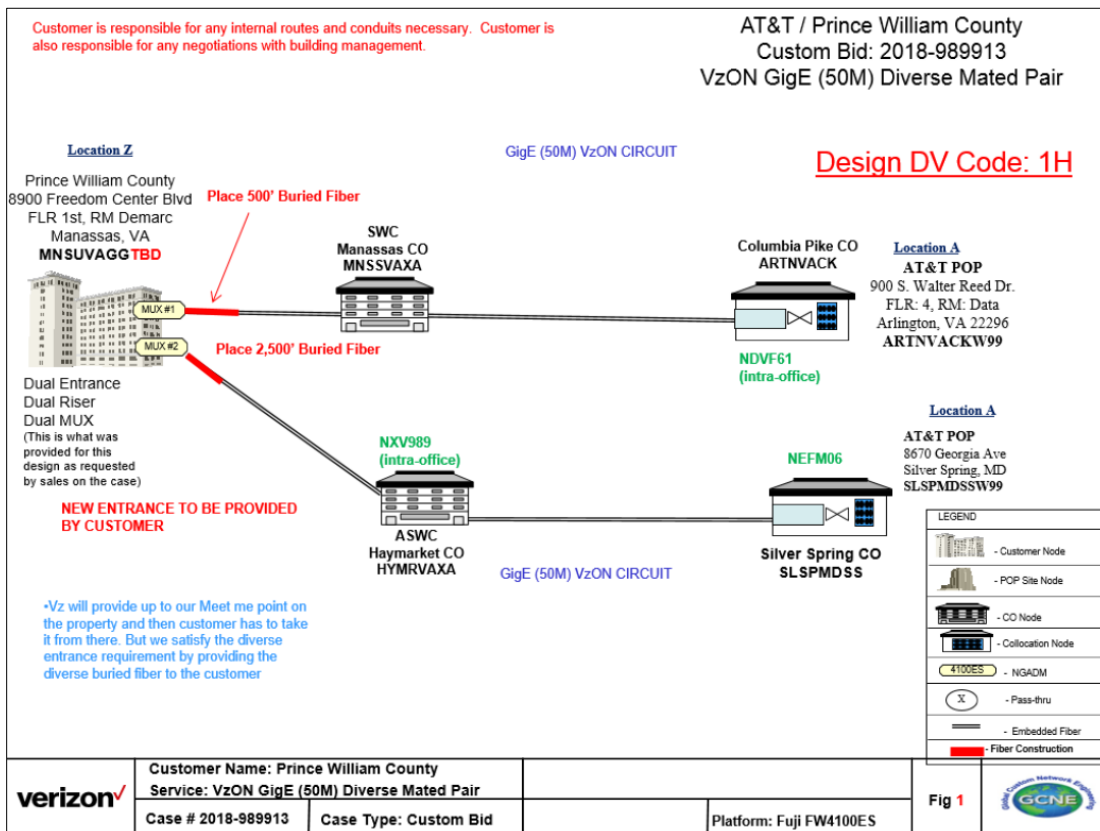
Customer is responsible for any internal routes and conduits necessary. Customer is also responsible for any negotiations with building management.

AT&T / Prince William County
Custom Bid: 2018-989913
VzON GigE (50M) Diverse Mated Pair

Location Z

Prince William County
8900 Freedom Center Blvd
FLR 1st, RM Demarc
Manassas, VA
MNSUVAGGTBD

GigE (50M) VzON CIRCUIT

Design DV Code: 1H

Place 500' Buried Fiber

SWC
Manassas CO
MNSSVAXA

Columbia Pike CO
ARTNVACK

Location A
AT&T POP
900 S. Walter Reed Dr.
FLR: 4, RM: Data
Arlington, VA 22296
ARTNVACKW99

MUX #1
MUX #2

Place 2,500' Buried Fiber

NDVF61
(intra-office)

Dual Entrance
Dual Riser
Dual MUX
(This is what was provided for this design as requested by sales on the case)

Location A
AT&T POP
8670 Georgia Ave
Silver Spring, MD
SLSPMDSSW99

NXV989
(intra-office)

NEFM06

NEW ENTRANCE TO BE PROVIDED BY CUSTOMER

ASWC
Haymarket CO
HYMRVAXA

GigE (50M) VzON CIRCUIT

Silver Spring CO
SLSPMDSS

•Vz will provide up to our Meet me point on the property and then customer has to take it from there. But we satisfy the diverse entrance requirement by providing the diverse buried fiber to the customer

LEGEND
- Customer Node
- POP Site Node
- CO Node
- Collocation Node
4100ES - NGADM
X - Pass-thru
- Embedded Fiber
- Fiber Construction

verizon
Customer Name: Prince William County
Service: VzON GigE (50M) Diverse Mated Pair
Case # 2018-989913
Case Type: Custom Bid
Platform: Fuji FW4100ES
Fig 1
Global Custom Network Engineering
GCNE